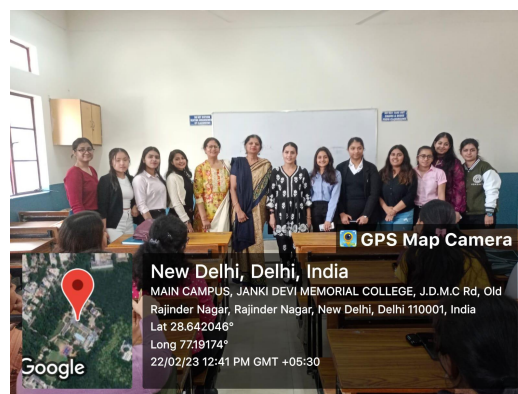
GPS Map Camera

New Delhi, Delhi, India

MAIN CAMPUS, JANKI DEVI MEMORIAL COLLEGE, J.D.M.C Rd, Old Rajinder Nagar, Rajinder Nagar, New Delhi, Delhi 110001, India

Lat 28.642046°

Long 77.19174°

22/02/23 12:41 PM GMT +05:30

Google